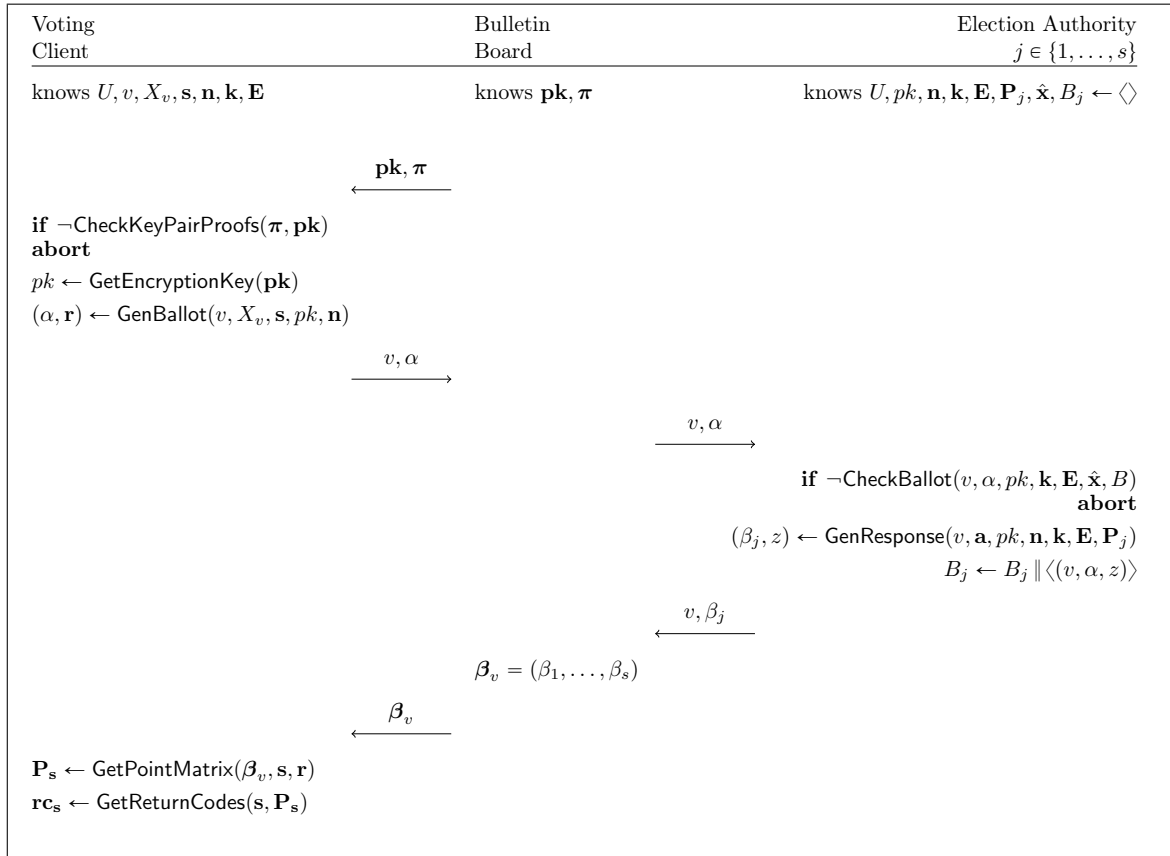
Voting Client

Bulletin Board

Election Authority $j \in \{1, \ldots, s\}$

knows $U, v, X_v, \mathbf{s}, \mathbf{n}, \mathbf{k}, \mathbf{E}$

knows $\mathbf{pk}, \boldsymbol{\pi}$

knows $U, pk, \mathbf{n}, \mathbf{k}, \mathbf{E}, \mathbf{P}_j, \hat{\mathbf{x}}, B_j \leftarrow \langle\rangle$

$\xleftarrow{\mathbf{pk}, \boldsymbol{\pi}}$

**if** $\neg$CheckKeyPairProofs$(\boldsymbol{\pi}, \mathbf{pk})$
**abort**

$pk \leftarrow$ GetEncryptionKey$(\mathbf{pk})$

$(\alpha, \mathbf{r}) \leftarrow$ GenBallot$(v, X_v, \mathbf{s}, pk, \mathbf{n})$

$\xrightarrow{v, \alpha}$

$\xrightarrow{v, \alpha}$

**if** $\neg$CheckBallot$(v, \alpha, pk, \mathbf{k}, \mathbf{E}, \hat{\mathbf{x}}, B)$
**abort**

$(\beta_j, z) \leftarrow$ GenResponse$(v, \mathbf{a}, pk, \mathbf{n}, \mathbf{k}, \mathbf{E}, \mathbf{P}_j)$

$B_j \leftarrow B_j \,\|\, \langle(v, \alpha, z)\rangle$

$\xleftarrow{v, \beta_j}$

$\boldsymbol{\beta}_v = (\beta_1, \ldots, \beta_s)$

$\xleftarrow{\boldsymbol{\beta}_v}$

$\mathbf{P_s} \leftarrow$ GetPointMatrix$(\boldsymbol{\beta}_v, \mathbf{s}, \mathbf{r})$

$\mathbf{rc_s} \leftarrow$ GetReturnCodes$(\mathbf{s}, \mathbf{P_s})$